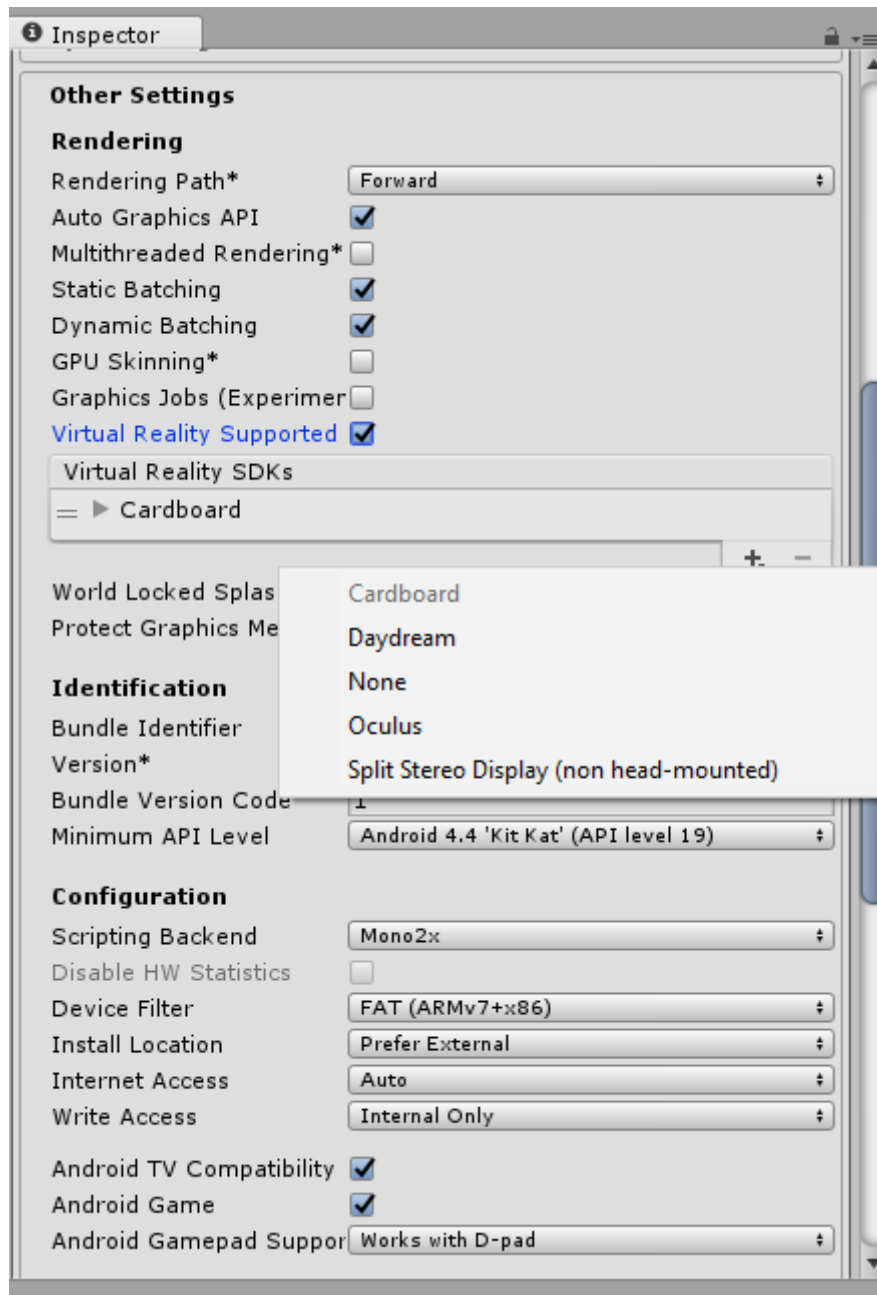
Inspector

Other Settings

Rendering

Rendering Path* Forward

Auto Graphics API

Multithreaded Rendering*

Static Batching

Dynamic Batching

GPU Skinning*

Graphics Jobs (Experimer

Virtual Reality Supported

Virtual Reality SDKs

Cardboard

+ −

World Locked Splas

Protect Graphics Me

Cardboard

Daydream

None

Oculus

Split Stereo Display (non head-mounted)

Identification

Bundle Identifier

Version*

Bundle Version Code 1

Minimum API Level Android 4.4 'Kit Kat' (API level 19)

Configuration

Scripting Backend Mono2x

Disable HW Statistics

Device Filter FAT (ARMv7+x86)

Install Location Prefer External

Internet Access Auto

Write Access Internal Only

Android TV Compatibility

Android Game

Android Gamepad Suppor Works with D-pad